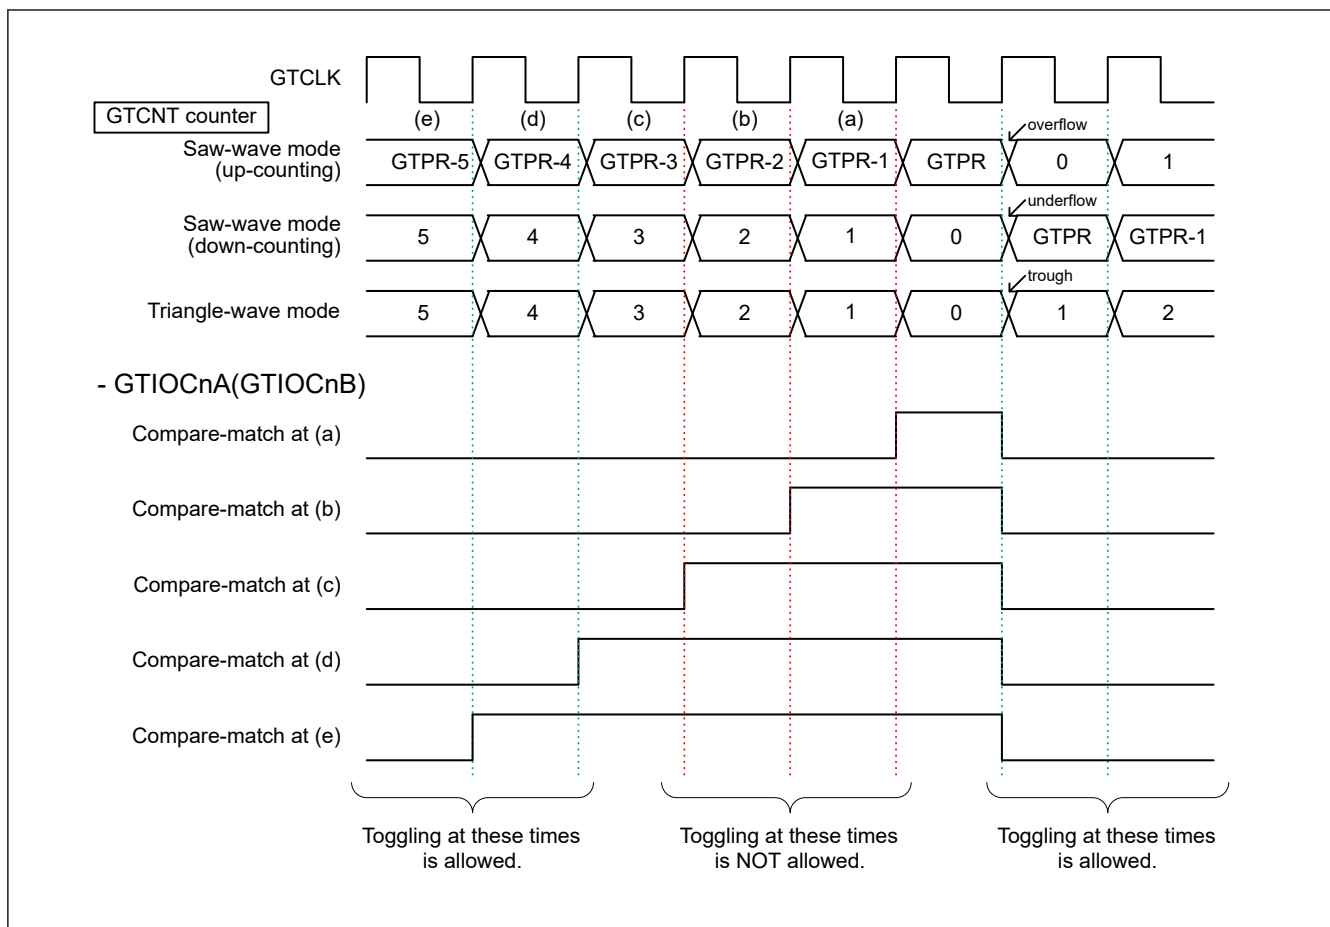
GTCLK

GTCNT counter

(e) (d) (c) (b) (a)

overflow

Saw-wave mode (up-counting)

GTPR-5 GTPR-4 GTPR-3 GTPR-2 GTPR-1 GTPR 0 1

underflow

Saw-wave mode (down-counting)

5 4 3 2 1 0 GTPR GTPR-1

trough

Triangle-wave mode

5 4 3 2 1 0 1 2

- GTIOCnA(GTIOCnB)

Compare-match at (a)

Compare-match at (b)

Compare-match at (c)

Compare-match at (d)

Compare-match at (e)

Toggling at these times is allowed.

Toggling at these times is NOT allowed.

Toggling at these times is allowed.